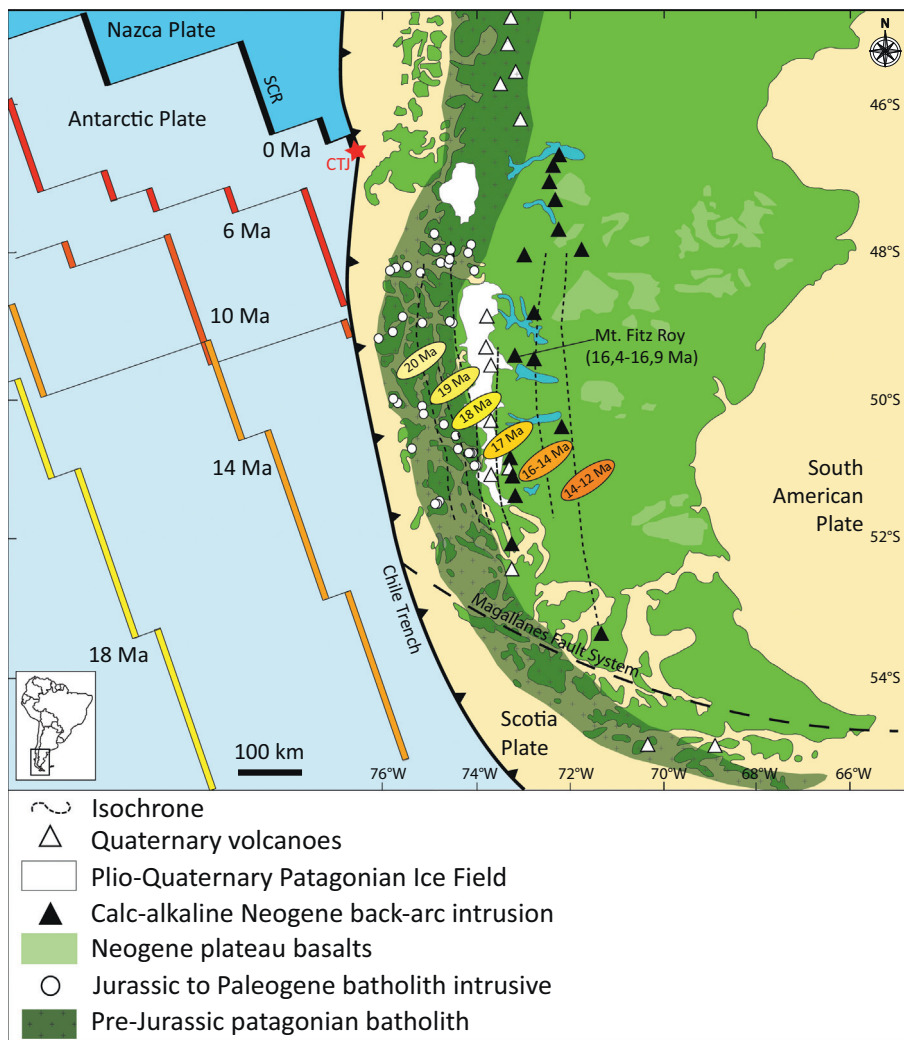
Nazca Plate
SCR
Antarctic Plate
0 Ma
CTJ
6 Ma
10 Ma
14 Ma
18 Ma
Chile Trench
N
46°S
48°S
Mt. Fitz Roy (16,4-16,9 Ma)
20 Ma
19 Ma
18 Ma
17 Ma
16-14 Ma
14-12 Ma
50°S
South American Plate
52°S
Magallanes Fault System
54°S
Scotia Plate
100 km
76°W
74°W
72°W
70°W
68°W
66°W

Isochrone
Quaternary volcanoes
Plio-Quaternary Patagonian Ice Field
Calc-alkaline Neogene back-arc intrusion
Neogene plateau basalts
Jurassic to Paleogene batholith intrusive
Pre-Jurassic patagonian batholith